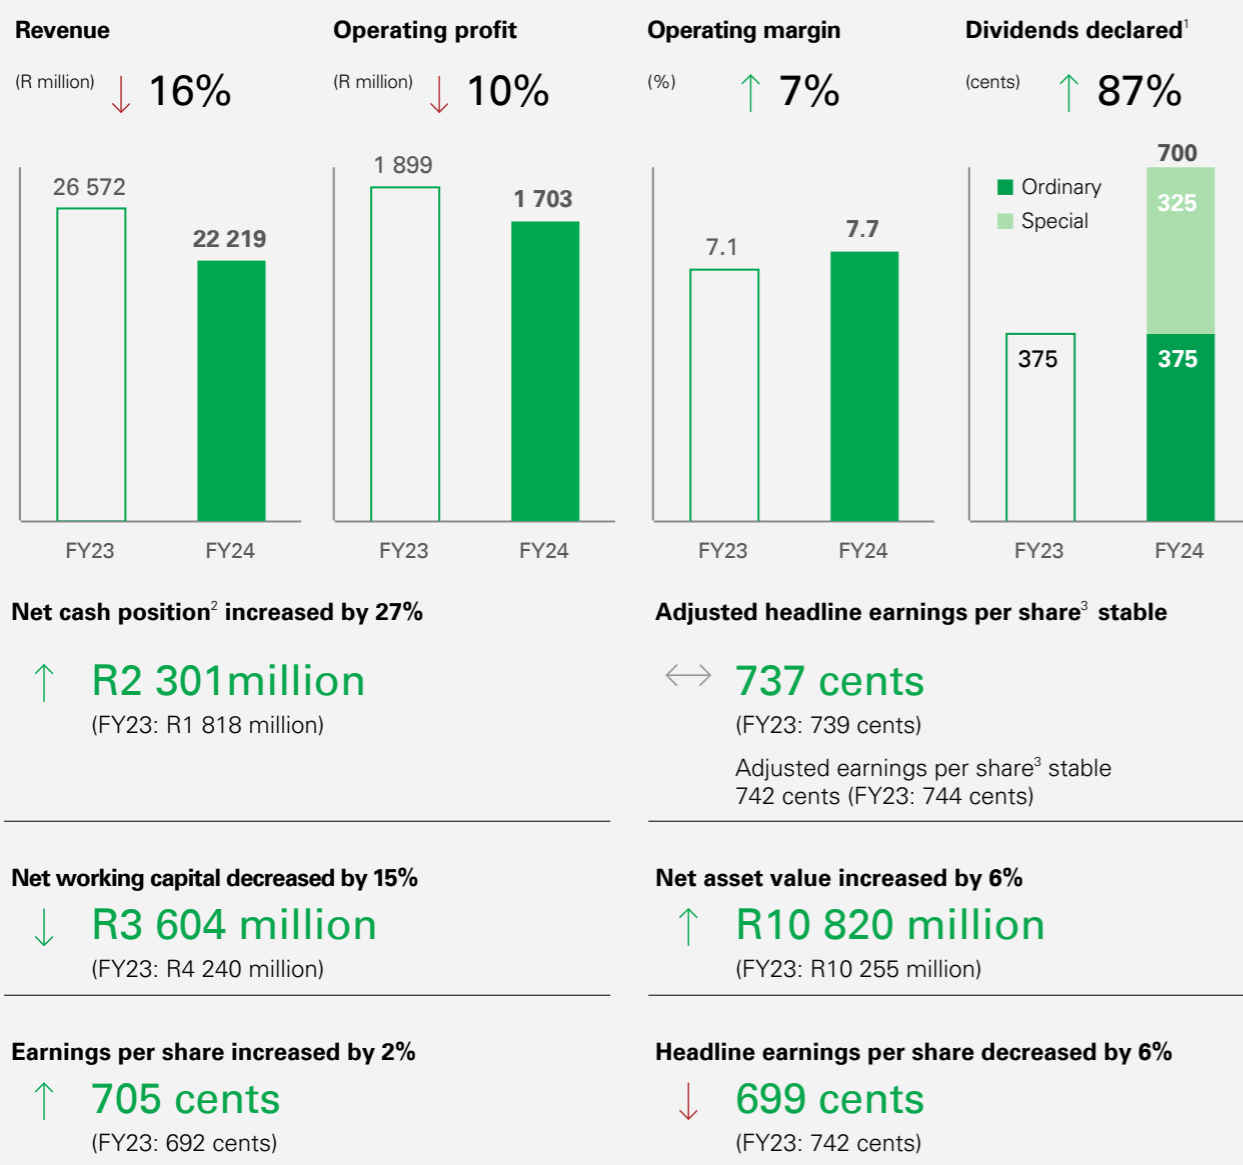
Revenue

(R million) ↓ 16%

26 572

22 219

FY23 FY24

Operating profit

(R million) ↓ 10%

1 899

1 703

FY23 FY24

Operating margin

(%) ↑ 7%

7.1

7.7

FY23 FY24

Dividends declared$^1$

(cents) ↑ 87%

700

Ordinary
Special

325

375

375

FY23 FY24

Net cash position$^2$ increased by 27%

↑ R2 301million
(FY23: R1 818 million)

Adjusted headline earnings per share$^3$ stable

↔ 737 cents
(FY23: 739 cents)

Adjusted earnings per share$^3$ stable
742 cents (FY23: 744 cents)

Net working capital decreased by 15%

↓ R3 604 million
(FY23: R4 240 million)

Net asset value increased by 6%

↑ R10 820 million
(FY23: R10 255 million)

Earnings per share increased by 2%

↑ 705 cents
(FY23: 692 cents)

Headline earnings per share decreased by 6%

↓ 699 cents
(FY23: 742 cents)